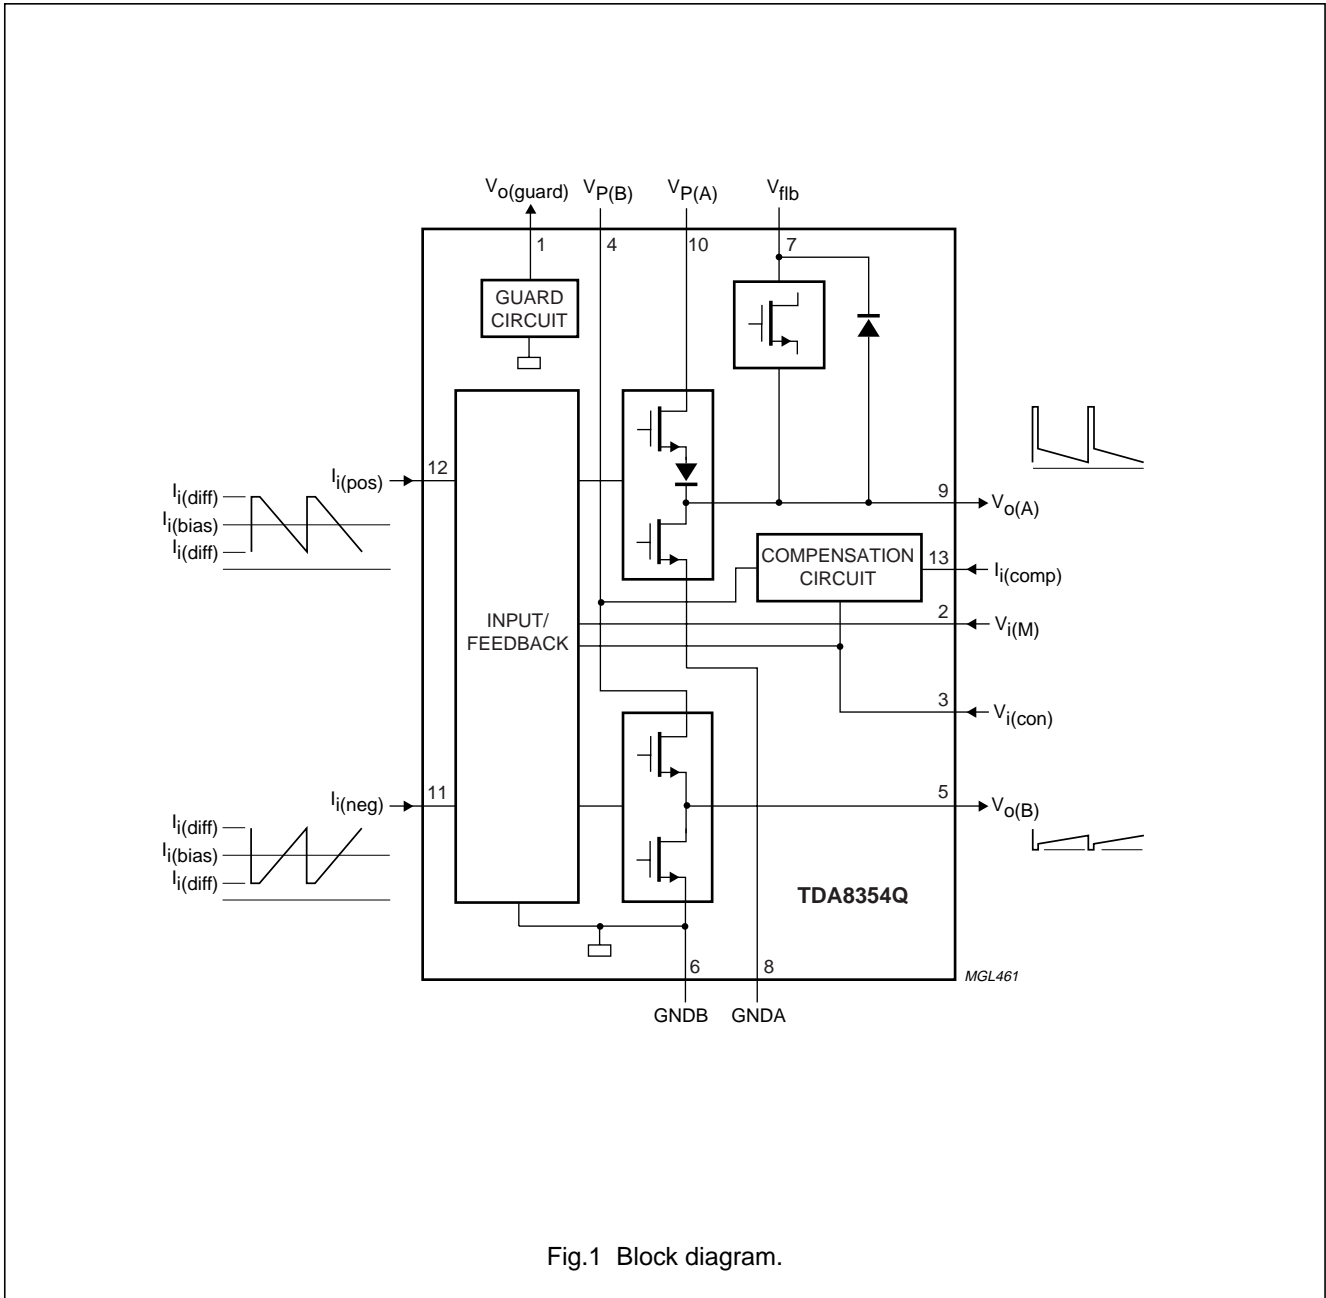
$V_{o(guard)}$ $V_{P(B)}$ $V_{P(A)}$ $V_{flb}$

1 4 10 7

GUARD CIRCUIT

$I_{i(pos)}$ 12

$I_{i(diff)}$
$I_{i(bias)}$
$I_{i(diff)}$

9 $V_{o(A)}$

COMPENSATION CIRCUIT

13 $I_{i(comp)}$

INPUT/ FEEDBACK

2 $V_{i(M)}$

3 $V_{i(con)}$

$I_{i(neg)}$ 11

$I_{i(diff)}$
$I_{i(bias)}$
$I_{i(diff)}$

5 $V_{o(B)}$

TDA8354Q

6 8

MGL461

GNDB GNDA

Fig.1 Block diagram.